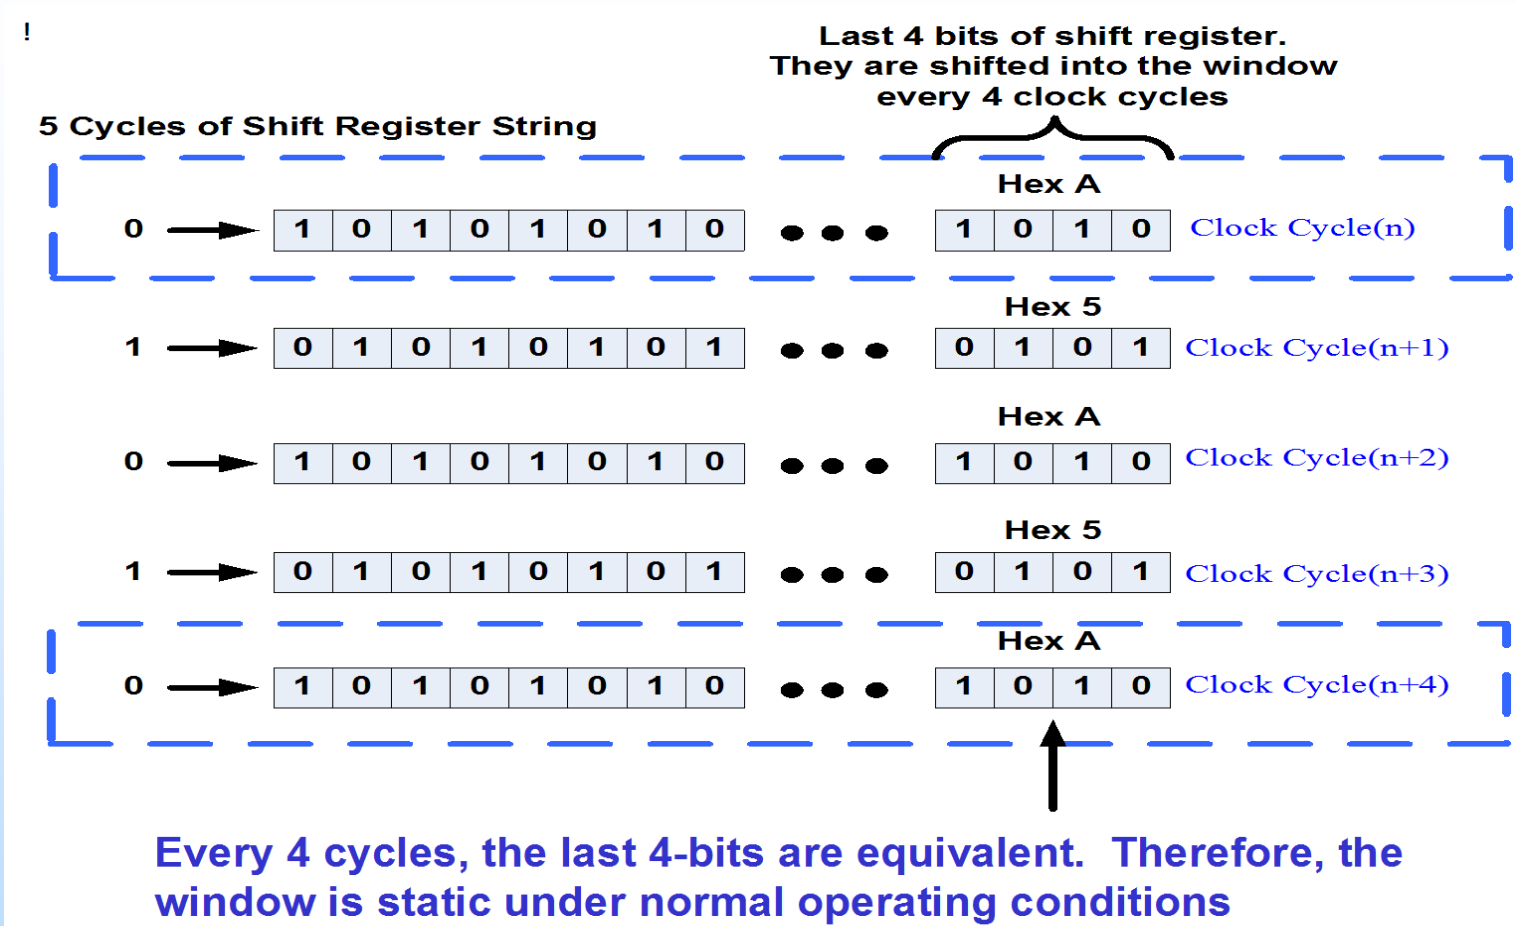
!

Last 4 bits of shift register. They are shifted into the window every 4 clock cycles

5 Cycles of Shift Register String

Hex A

0 | 1 | 0 | 1 | 0 | 1 | 0 | 1 | 0 | ● ● ● | 1 | 0 | 1 | 0 | Clock Cycle(n)

Hex 5

1 | 0 | 1 | 0 | 1 | 0 | 1 | 0 | 1 | ● ● ● | 0 | 1 | 0 | 1 | Clock Cycle(n+1)

Hex A

0 | 1 | 0 | 1 | 0 | 1 | 0 | 1 | 0 | ● ● ● | 1 | 0 | 1 | 0 | Clock Cycle(n+2)

Hex 5

1 | 0 | 1 | 0 | 1 | 0 | 1 | 0 | 1 | ● ● ● | 0 | 1 | 0 | 1 | Clock Cycle(n+3)

Hex A

0 | 1 | 0 | 1 | 0 | 1 | 0 | 1 | 0 | ● ● ● | 1 | 0 | 1 | 0 | Clock Cycle(n+4)

Every 4 cycles, the last 4-bits are equivalent. Therefore, the window is static under normal operating conditions